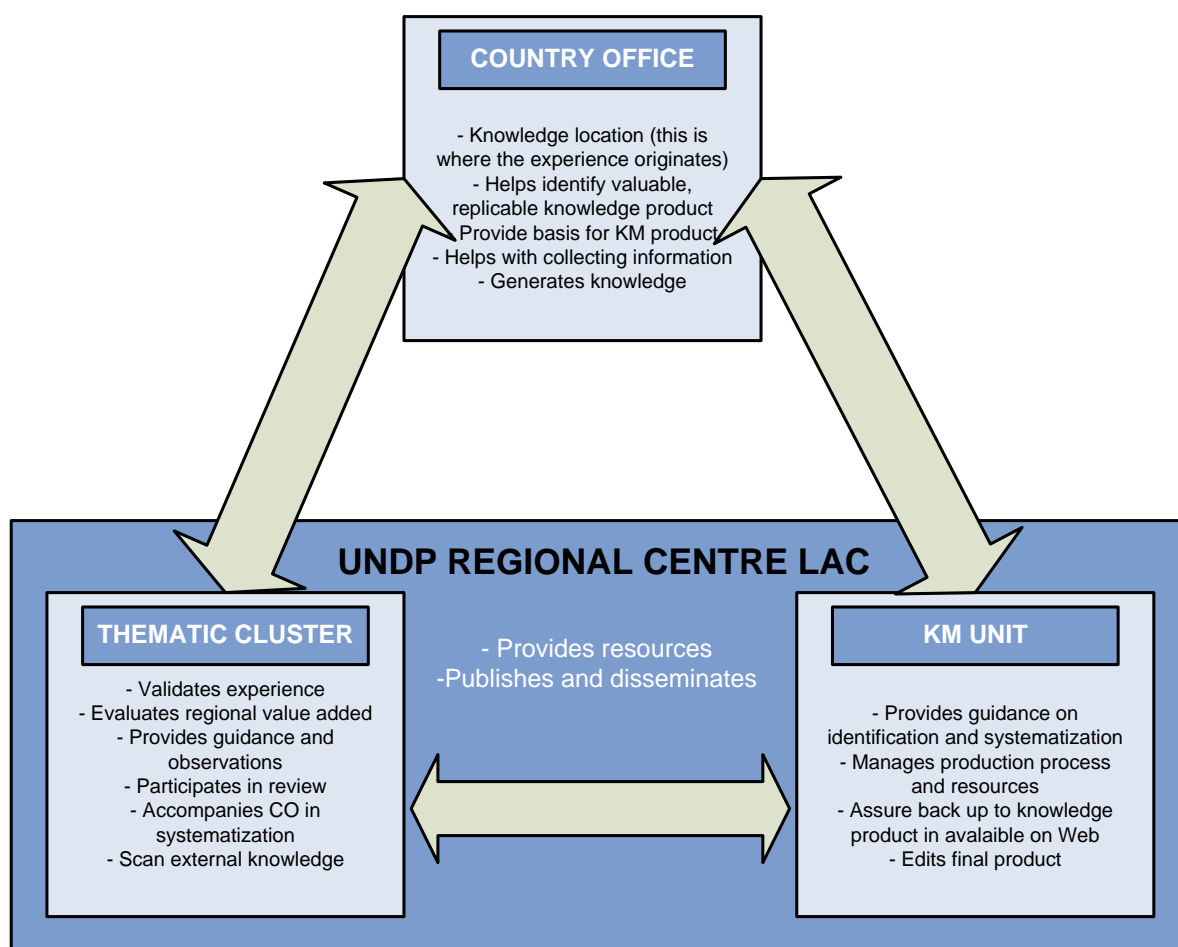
COUNTRY OFFICE

- Knowledge location (this is where the experience originates)
- Helps identify valuable, replicable knowledge product
- Provide basis for KM product
- Helps with collecting information
- Generates knowledge

UNDP REGIONAL CENTRE LAC

THEMATIC CLUSTER

- Validates experience
- Evaluates regional value added
- Provides guidance and observations
- Participates in review
- Accompanies CO in systematization
- Scan external knowledge

- Provides resources
-Publishes and disseminates

KM UNIT

- Provides guidance on identification and systematization
- Manages production process and resources
- Assure back up to knowledge product in avalaible on Web
- Edits final product